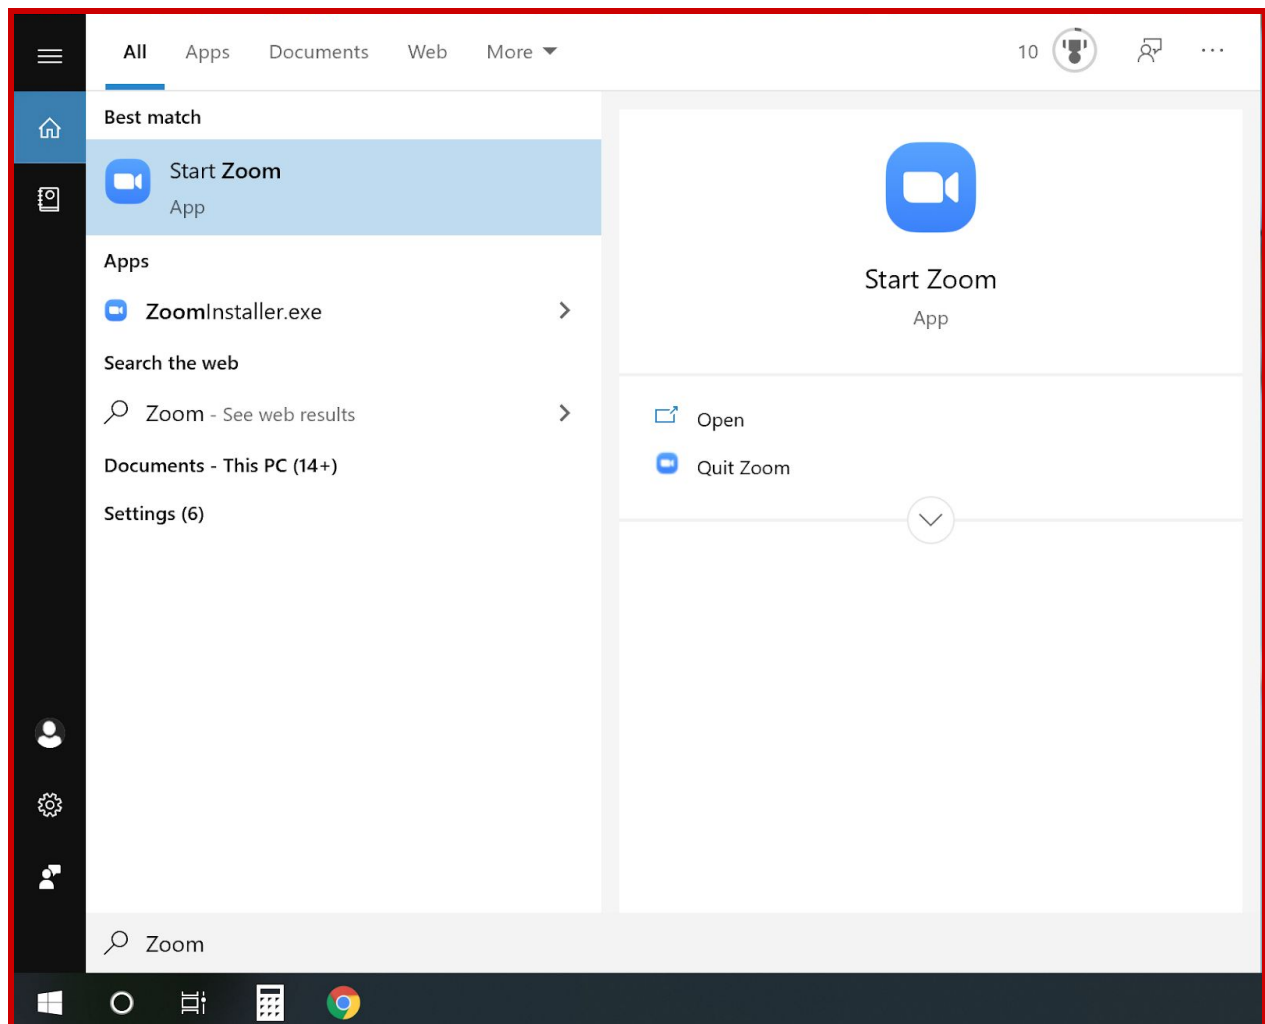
All Apps Documents Web More

10

Best match

Start Zoom
App

Apps

ZoomInstaller.exe

Search the web

Zoom - See web results

Documents - This PC (14+)

Settings (6)

Start Zoom
App

Open

Quit Zoom

Zoom